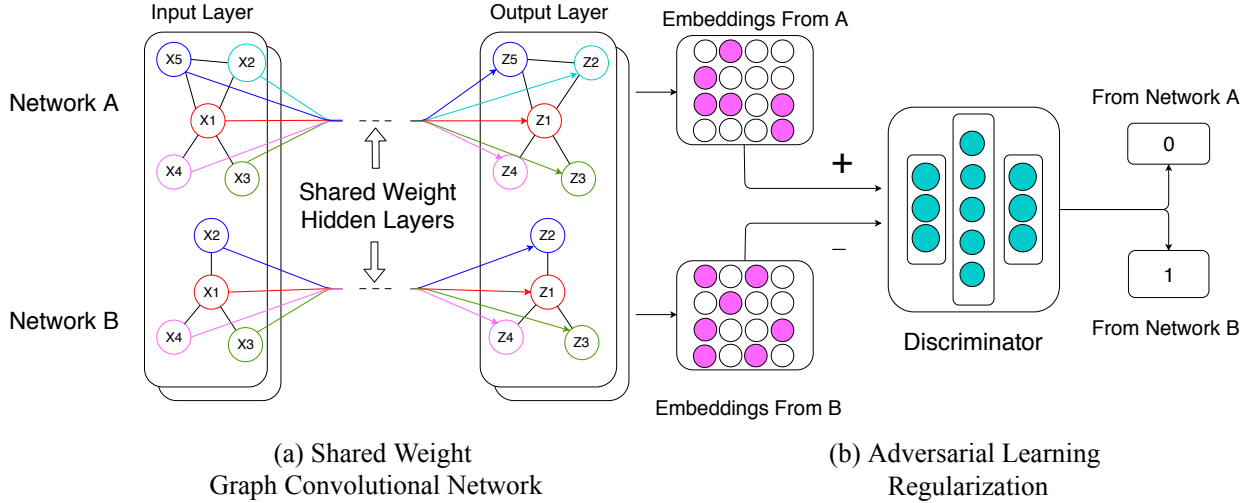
Input Layer

Output Layer

Embeddings From A

Network A

X5
X2
X1
X4
X3

Z5
Z2
Z1
Z4
Z3

Shared Weight Hidden Layers

+

From Network A

0

−

1

X2
X1
X4
X3

Z2
Z1
Z4
Z3

Network B

Discriminator

From Network B

Embeddings From B

(a) Shared Weight Graph Convolutional Network

(b) Adversarial Learning Regularization